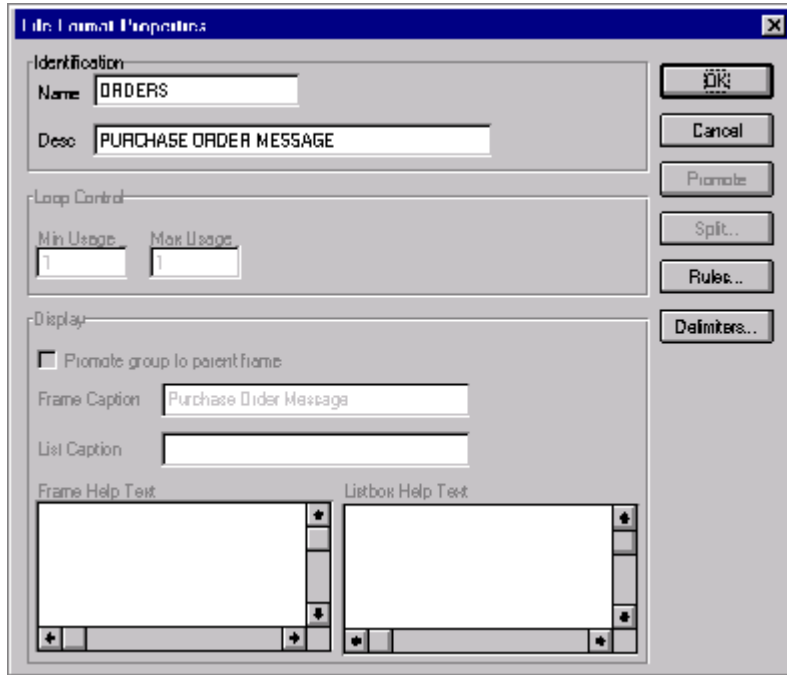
File Format Properties

Identification
Name ORDERS
Desc PURCHASE ORDER MESSAGE

Loop Control
Min Usage 1
Max Usage 1

Display
Promote group to parent frame
Frame Caption Purchase Order Message
List Caption
Frame Help Text
Listbox Help Text

OK
Cancel
Promote
Split...
Rules...
Delimiters...